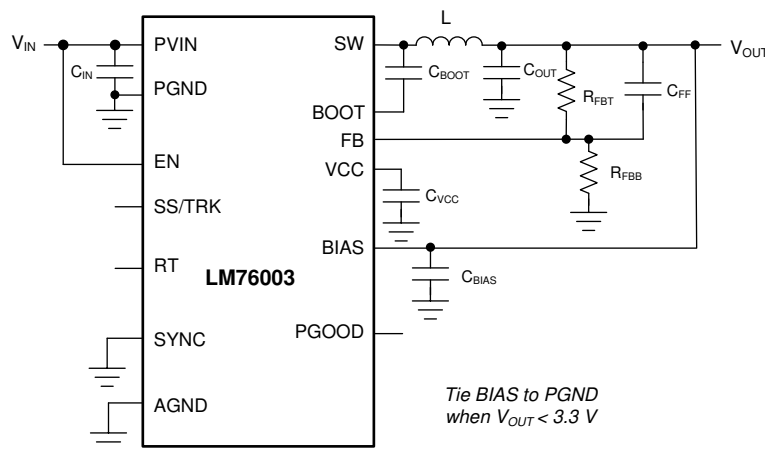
$V_{IN}$
$C_{IN}$
PVIN
PGND
EN
SS/TRK
RT
LM76003
SYNC
AGND
SW
BOOT
FB
VCC
BIAS
PGOOD
L
$C_{BOOT}$
$C_{OUT}$
$R_{FBT}$
$C_{FF}$
$V_{OUT}$
$R_{FBB}$
$C_{VCC}$
$C_{BIAS}$

Tie BIAS to PGND when $V_{OUT}$ < 3.3 V